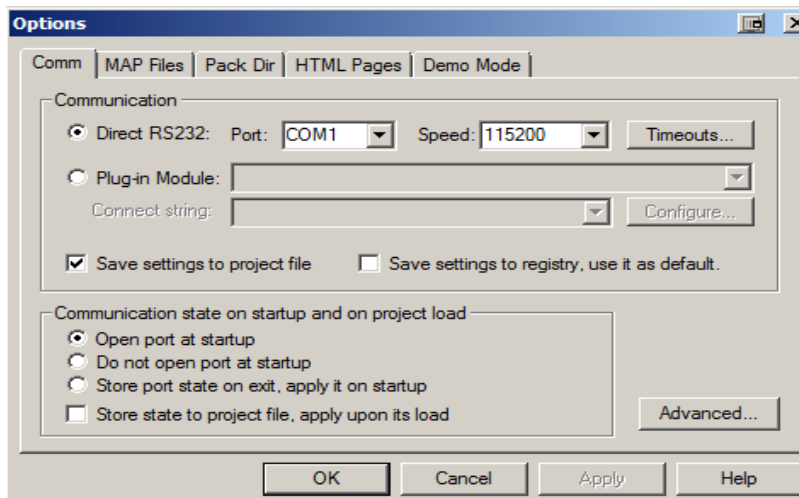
Options

Comm | MAP Files | Pack Dir | HTML Pages | Demo Mode

Communication

Direct RS232: Port: COM1 Speed: 115200 Timeouts...

Plug-in Module:

Connect string: Configure...

Save settings to project file Save settings to registry, use it as default.

Communication state on startup and on project load

Open port at startup

Do not open port at startup

Store port state on exit, apply it on startup

Store state to project file, apply upon its load

Advanced...

OK Cancel Apply Help